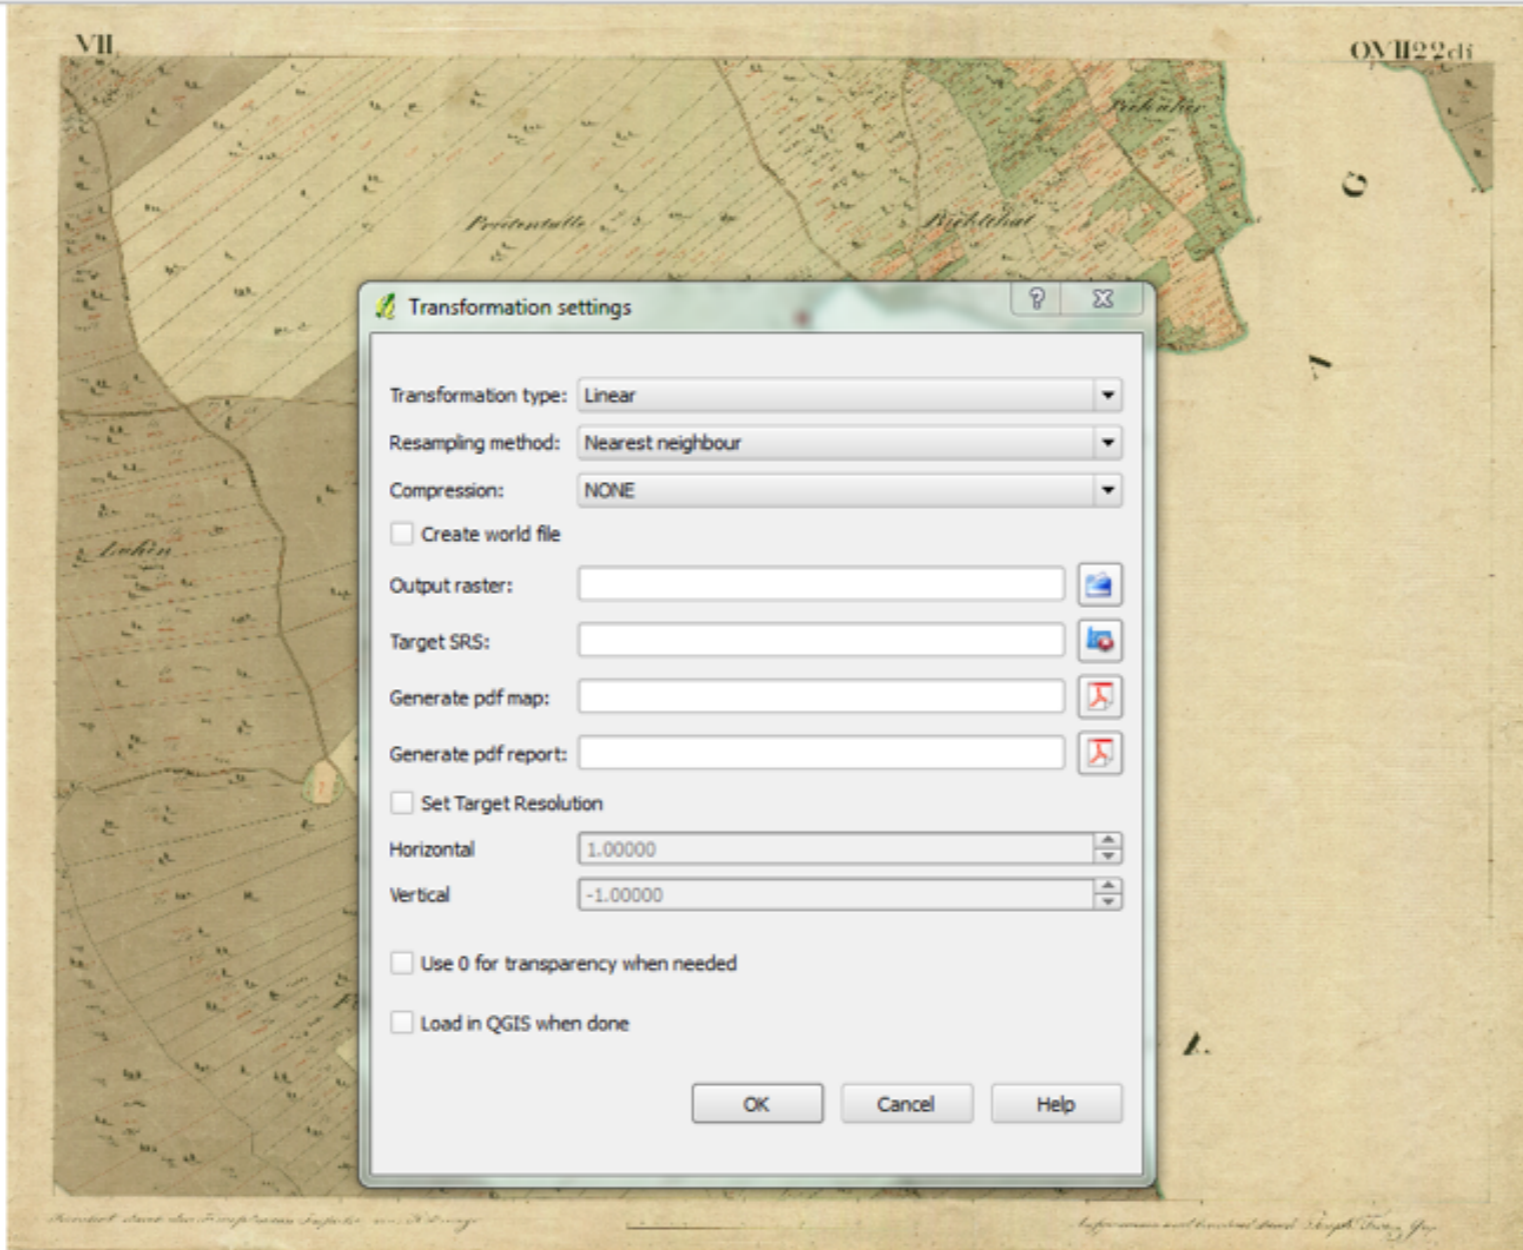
VII

OVII22di

Puidentulle

Pikkahar

Pichtehat

Luhin

Transformation settings

?

Transformation type: Linear

Resampling method: Nearest neighbour

Compression: NONE

Create world file

Output raster:

Target SRS:

Generate pdf map:

Generate pdf report:

Set Target Resolution

Horizontal 1.00000

Vertical -1.00000

Use 0 for transparency when needed

Load in QGIS when done

OK Cancel Help

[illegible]

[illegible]